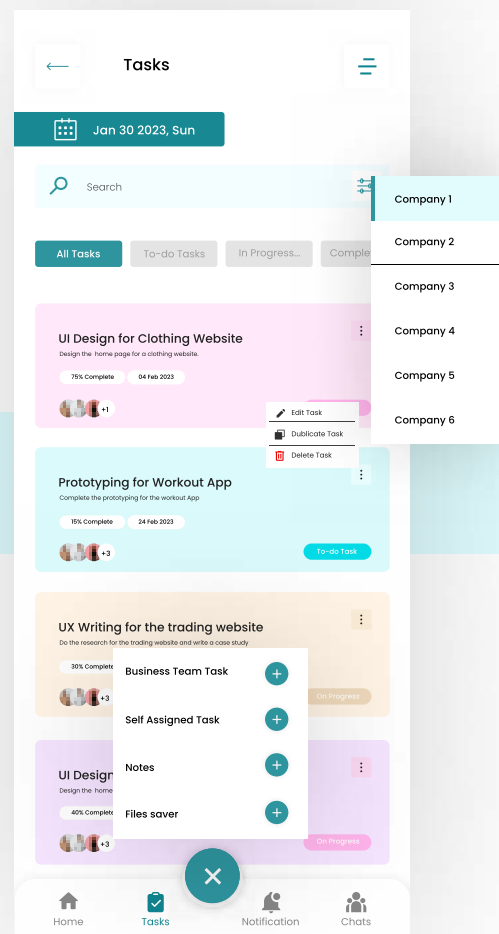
Tasks

Jan 30 2023, Sun

Search

Company 1
Company 2
Company 3
Company 4
Company 5
Company 6

All Tasks
To-do Tasks
In Progress...
Comple

UI Design for Clothing Website
Design the home page for a clothing website.
75% Complete
04 Feb 2023
+1

Edit Task
Dublicate Task
Delete Task

Prototyping for Workout App
Complete the prototyping for the workout App
15% Complete
24 Feb 2023
+3
To-do Task

UX Writing for the trading website
Do the research for the trading website and write a case study
30% Complete
+3
On Progress

UI Design
40% Complete
+3
On Progress

Business Team Task
Self Assigned Task
Notes
Files saver

Home
Tasks
Notification
Chats